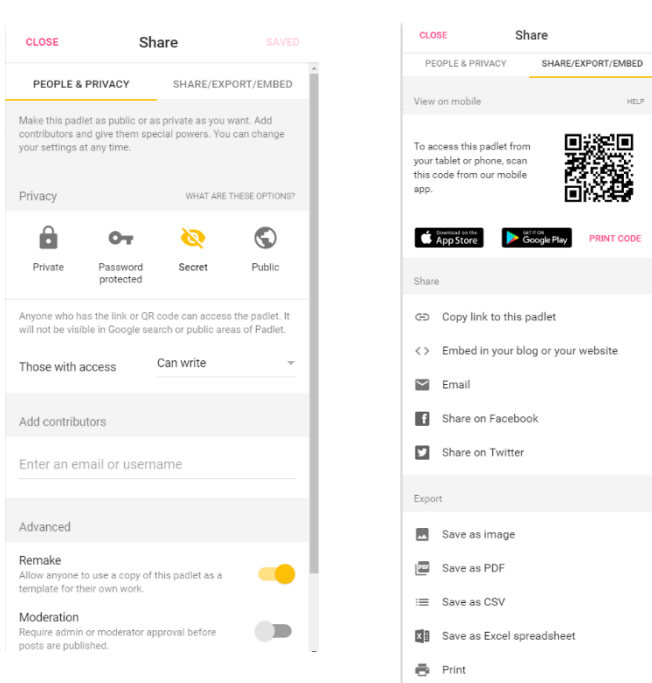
CLOSE Share SAVED

PEOPLE & PRIVACY SHARE/EXPORT/EMBED

Make this padlet as public or as private as you want. Add contributors and give them special powers. You can change your settings at any time.

Privacy WHAT ARE THESE OPTIONS?

Private
Password protected
Secret
Public

Anyone who has the link or QR code can access the padlet. It will not be visible in Google search or public areas of Padlet.

Those with access Can write

Add contributors

Enter an email or username

Advanced

Remake
Allow anyone to use a copy of this padlet as a template for their own work.

Moderation
Require admin or moderator approval before posts are published.

CLOSE Share

PEOPLE & PRIVACY SHARE/EXPORT/EMBED

View on mobile HELP

To access this padlet from your tablet or phone, scan this code from our mobile app.

Download on the App Store GET IT ON Google Play PRINT CODE

Share

Copy link to this padlet
Embed in your blog or your website
Email
Share on Facebook
Share on Twitter

Export

Save as image
Save as PDF
Save as CSV
Save as Excel spreadsheet
Print